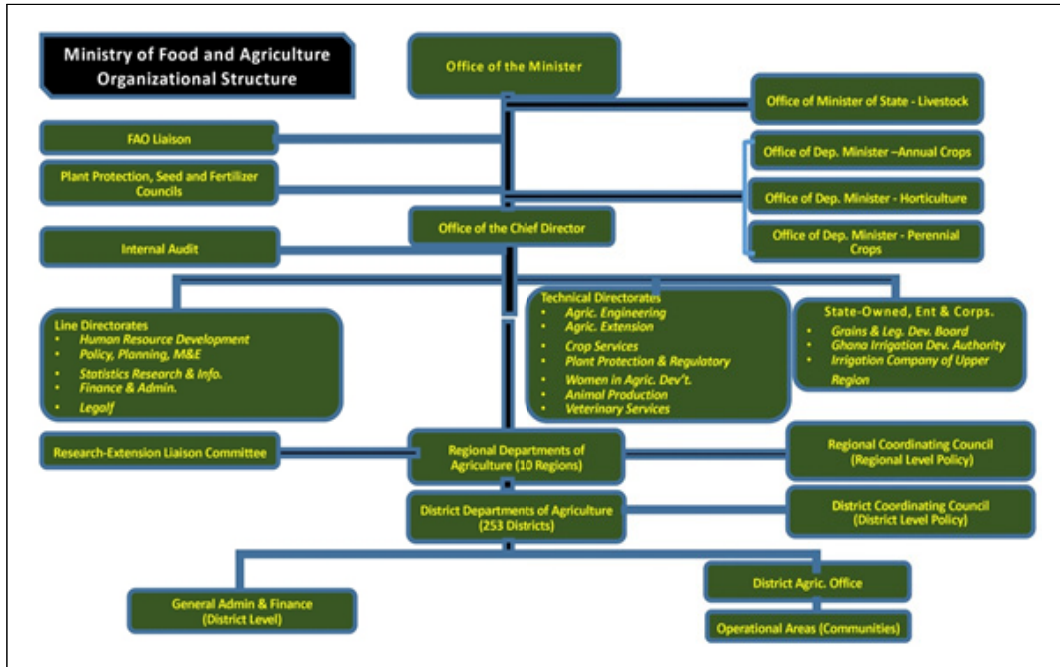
Ministry of Food and Agriculture Organizational Structure

Office of the Minister

Office of Minister of State - Livestock

FAO Liaison

Plant Protection, Seed and Fertilizer Councils

Office of Dep. Minister –Annual Crops

Office of Dep. Minister - Horticulture

Office of the Chief Director

Internal Audit

Office of Dep. Minister - Perennial Crops

Line Directorates
- Human Resource Development
- Policy, Planning, M&E
- Statistics Research & Info.
- Finance & Admin.
- Legalf

Technical Directorates
- Agric. Engineering
- Agric. Extension
- Crop Services
- Plant Protection & Regulatory
- Women in Agric. Dev't.
- Animal Production
- Veterinary Services

State-Owned, Ent & Corps.
- Grains & Leg. Dev. Board
- Ghana Irrigation Dev. Authority
- Irrigation Company of Upper Region

Research-Extension Liaison Committee

Regional Departments of Agriculture (10 Regions)

Regional Coordinating Council (Regional Level Policy)

District Departments of Agriculture (253 Districts)

District Coordinating Council (District Level Policy)

General Admin & Finance (District Level)

District Agric. Office

Operational Areas (Communities)